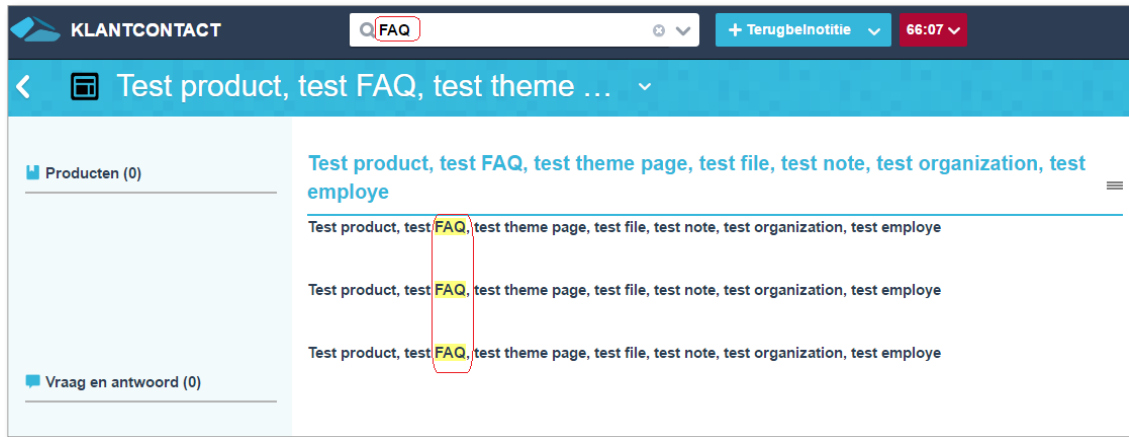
KLANTCONTACT

FAQ

+ Terugbelnotitie

66:07

Test product, test FAQ, test theme …

Producten (0)

Vraag en antwoord (0)

Test product, test FAQ, test theme page, test file, test note, test organization, test employe

Test product, test FAQ, test theme page, test file, test note, test organization, test employe

Test product, test FAQ, test theme page, test file, test note, test organization, test employe

Test product, test FAQ, test theme page, test file, test note, test organization, test employe